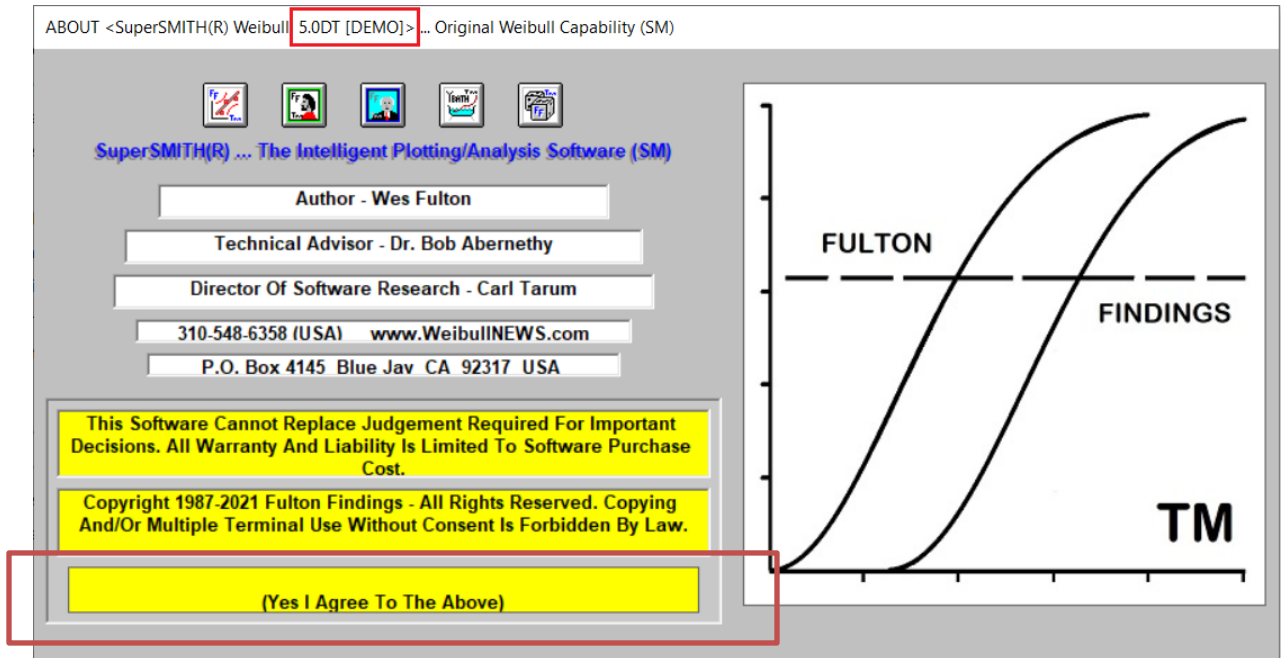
ABOUT <SuperSMITH(R) Weibull 5.0DT [DEMO]> ... Original Weibull Capability (SM)

SuperSMITH(R) ... The Intelligent Plotting/Analysis Software (SM)

Author - Wes Fulton

Technical Advisor - Dr. Bob Abernethy

Director Of Software Research - Carl Tarum

310-548-6358 (USA) www.WeibullNEWS.com

P.O. Box 4145 Blue Jay CA 92317 USA

This Software Cannot Replace Judgement Required For Important Decisions. All Warranty And Liability Is Limited To Software Purchase Cost.

Copyright 1987-2021 Fulton Findings - All Rights Reserved. Copying And/Or Multiple Terminal Use Without Consent Is Forbidden By Law.

(Yes I Agree To The Above)

FULTON

FINDINGS

TM